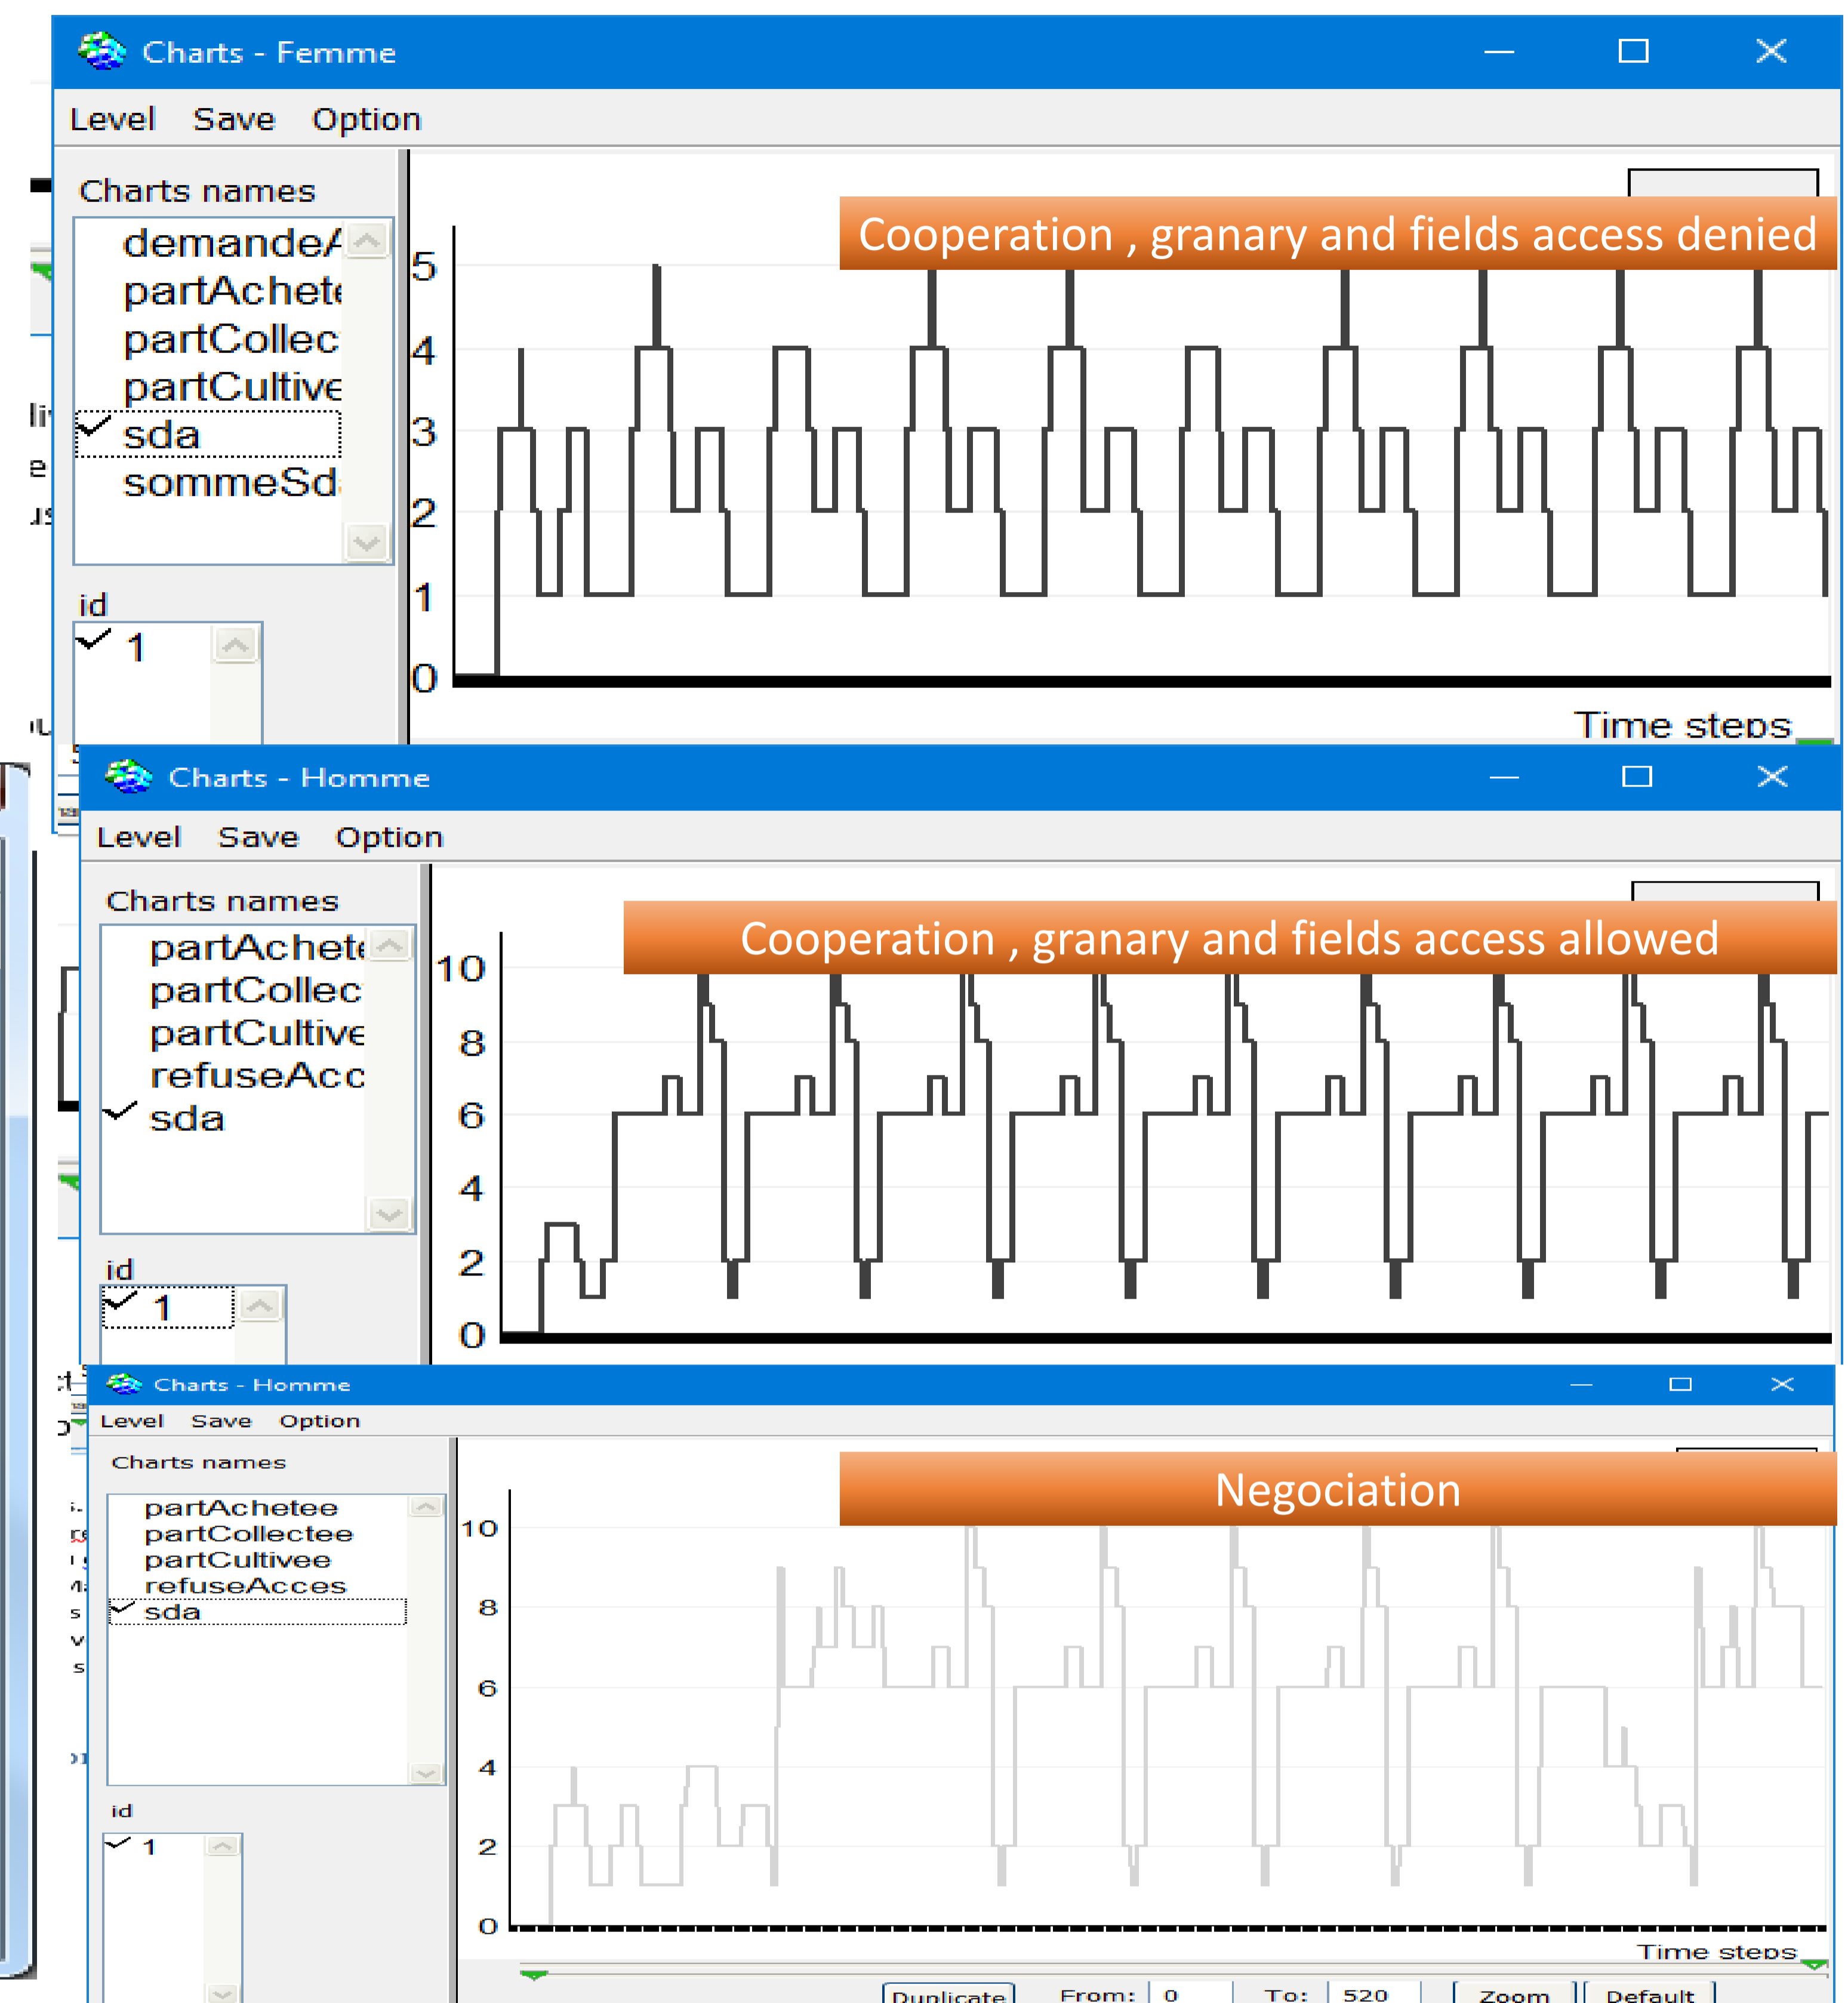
Charts - Femme

Level Save Option

Charts names

demandeA
partAchete
partCollec
partCultive
sda
sommeSd

id

1

Cooperation , granary and fields access denied

5
4
3
2
1
0

Time steps

Charts - Homme

Level Save Option

Charts names

partAchete
partCollec
partCultive
refuseAcc
sda

id

1

Cooperation , granary and fields access allowed

10
8
6
4
2
0

Charts - Homme

Level Save Option

Charts names

partAchetee
partCollectee
partCultivee
refuseAcces
sda

id

1

Negociation

10
8
6
4
2
0

Time steps

Duplicate From: 0 To: 520 Zoom Default